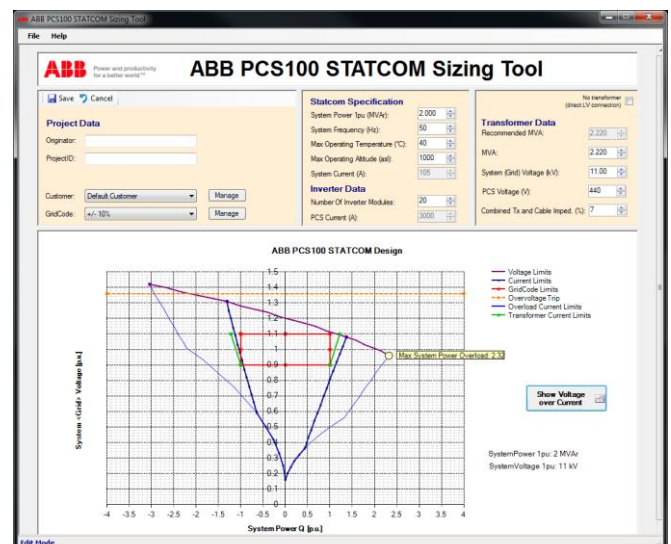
ABB PCS100 STATCOM Sizing Tool

File Help

ABB Power and productivity for a better world™

ABB PCS100 STATCOM Sizing Tool

Save Cancel

Project Data

Originator:

ProjectID:

Customer: Default Customer Manage

GridCode: +/- 10% Manage

Statcom Specification

System Power 1pu (MVAr): 2.000

System Frequency (Hz): 50

Max Operating Temperature (°C): 40

Max Operating Altitude (asl): 1000

System Current (A): 105

Inverter Data

Number Of Inverter Modules: 20

PCS Current (A): 3000

No transformer (direct LV connection)

Transformer Data

Recommended MVA: 2.220

MVA: 2.220

System (Grid) Voltage (kV): 11.00

PCS Voltage (V): 440

Combined Tx and Cable Imped. (%): 7

ABB PCS100 STATCOM Design

Voltage Limits
Current Limits
GridCode Limits
Overvoltage Trip
Overload Current Limits
Transformer Current Limits

Max System Power Overload: 2.33

System <Grid> Voltage [p.u.]

1.5 1.4 1.3 1.2 1.1 1 0.9 0.8 0.7 0.6 0.5 0.4 0.3 0.2 0.1 0

-4 -3.5 -3 -2.5 -2 -1.5 -1 -0.5 0 0.5 1 1.5 2 2.5 3 3.5 4

System Power Q [p.u.]

Show Voltage over Current

SystemPower 1pu: 2 MVAr
SystemVoltage 1pu: 11 kV

Edit Mode